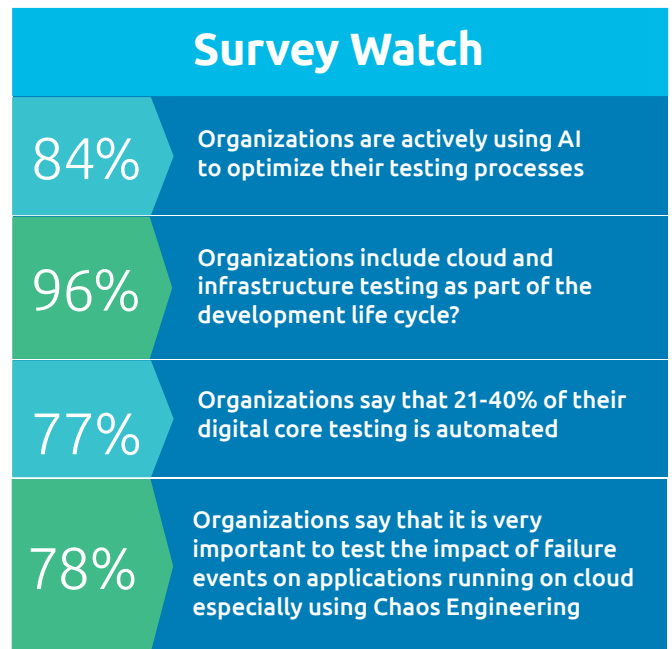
Survey Watch

84%

Organizations are actively using AI to optimize their testing processes

96%

Organizations include cloud and infrastructure testing as part of the development life cycle?

77%

Organizations say that 21-40% of their digital core testing is automated

78%

Organizations say that it is very important to test the impact of failure events on applications running on cloud especially using Chaos Engineering